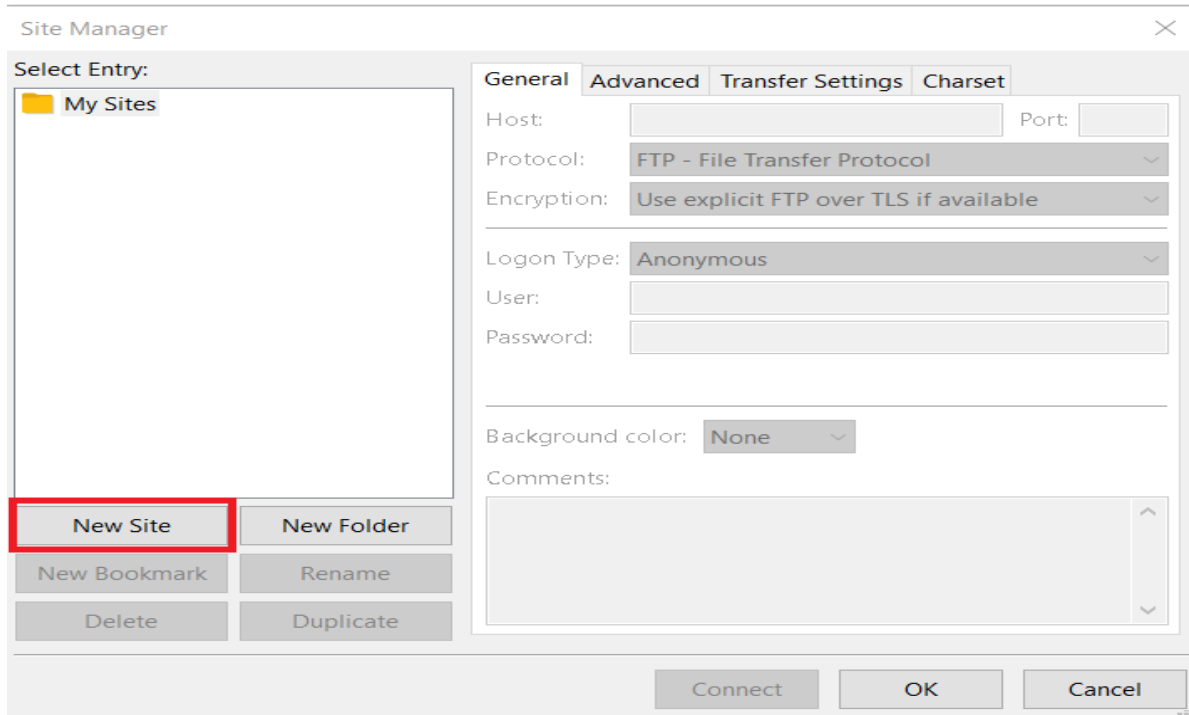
Site Manager

Select Entry:

My Sites

General | Advanced | Transfer Settings | Charset

Host:
Port:
Protocol: FTP - File Transfer Protocol
Encryption: Use explicit FTP over TLS if available

Logon Type: Anonymous
User:
Password:

Background color: None
Comments:

New Site
New Folder
New Bookmark
Rename
Delete
Duplicate

Connect
OK
Cancel